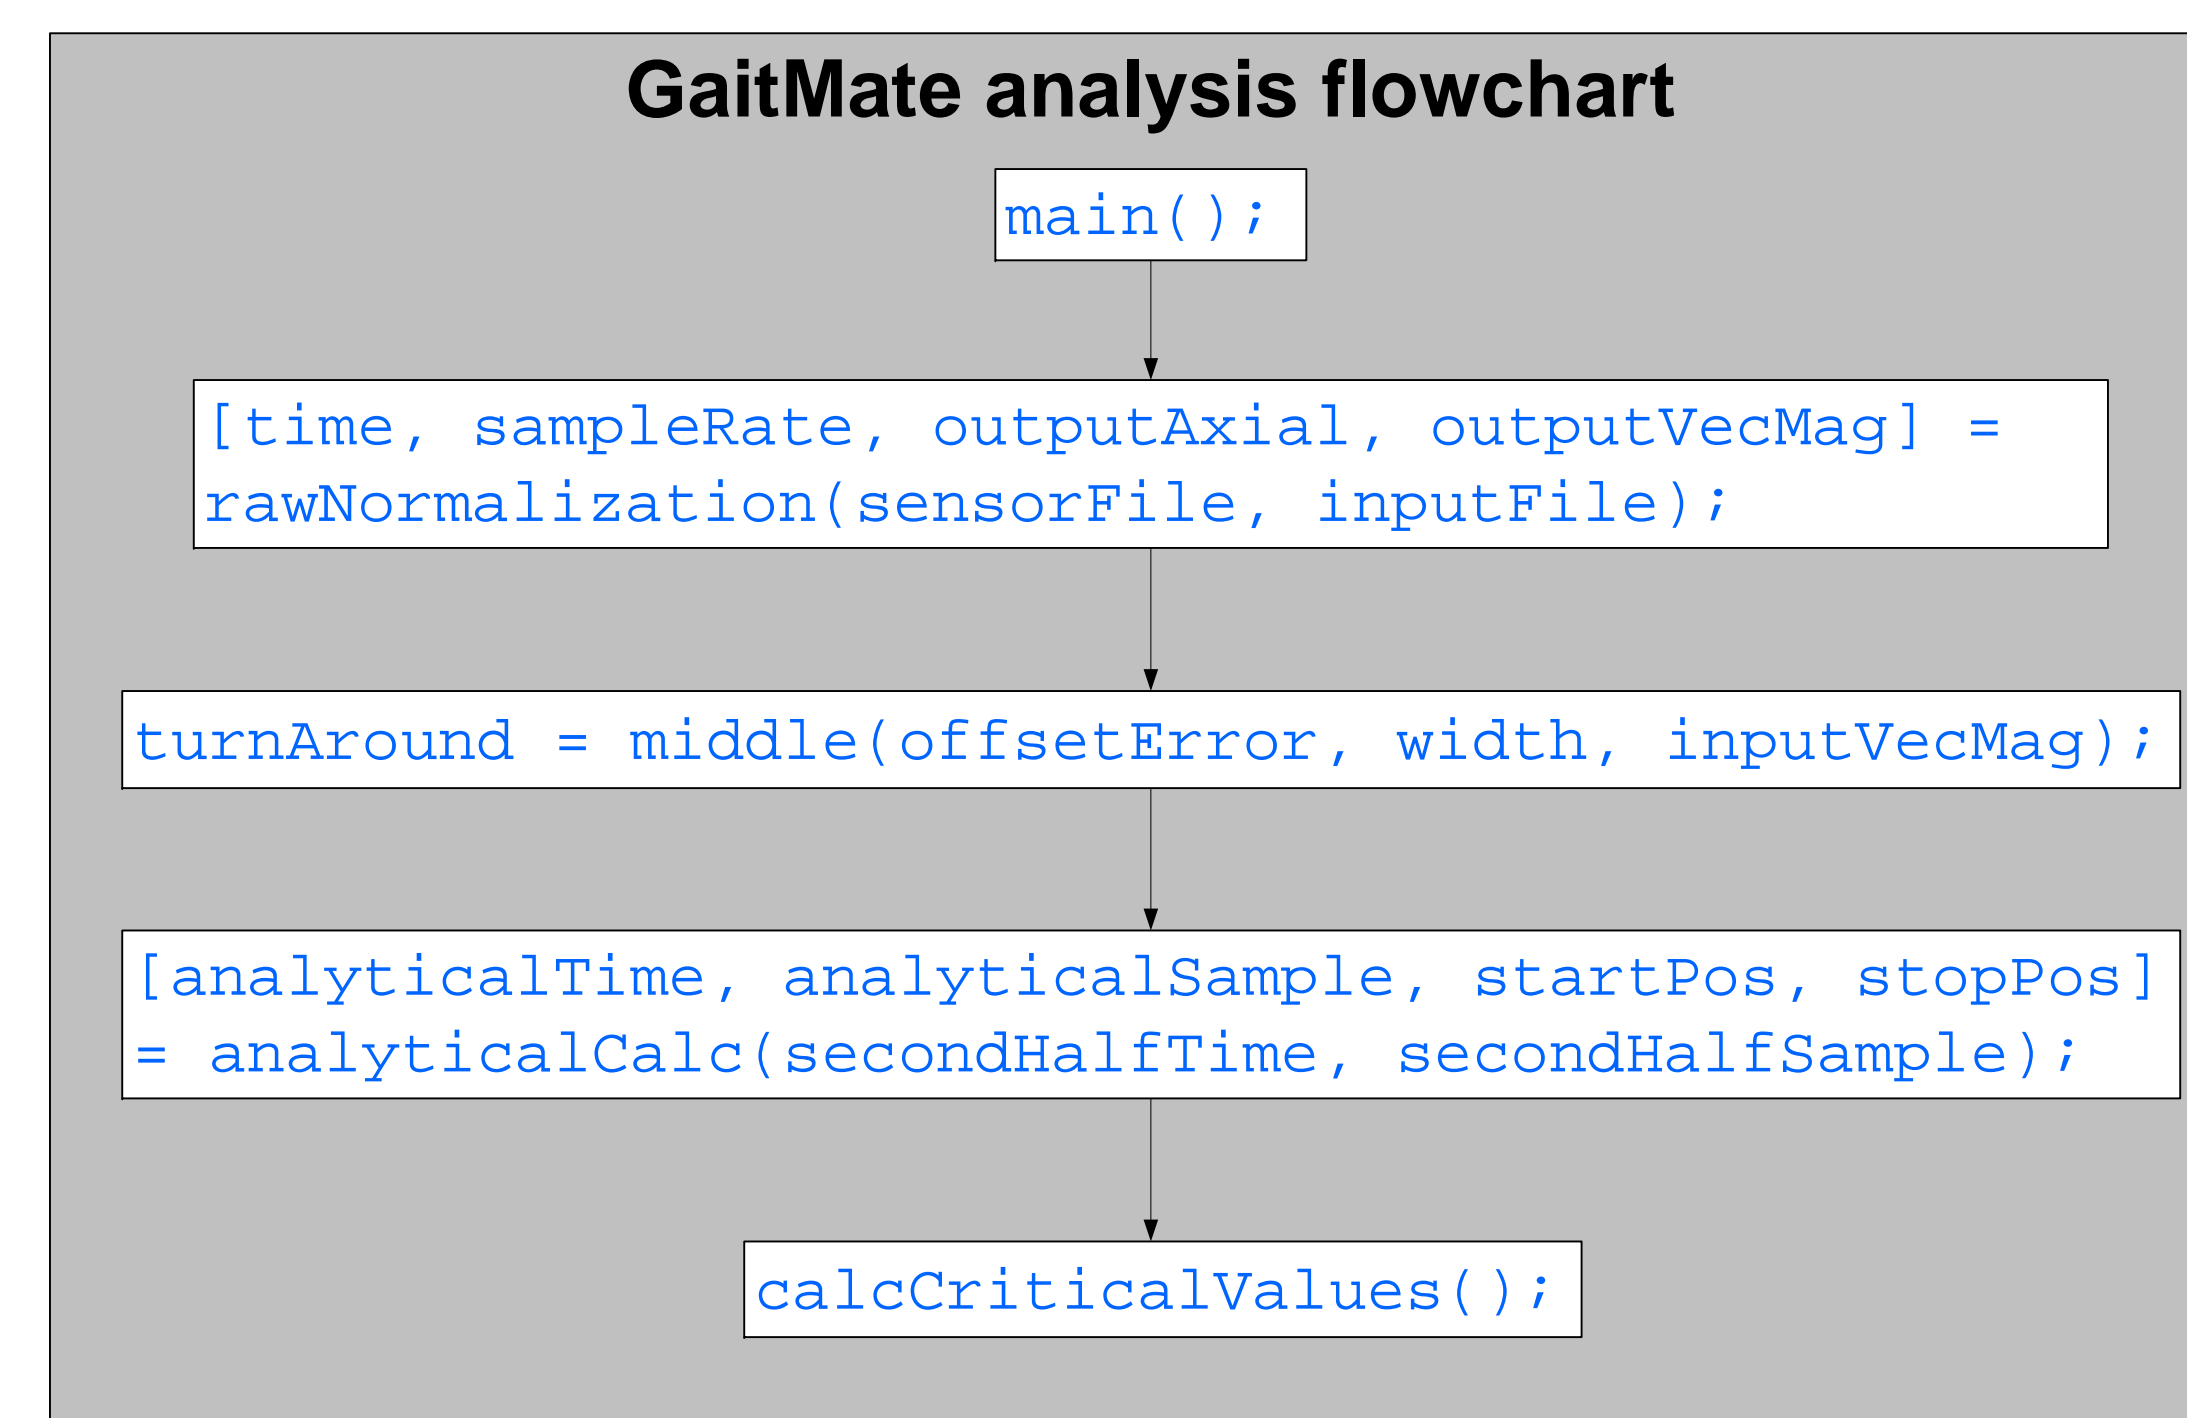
GaitMate analysis flowchart

main();

[time, sampleRate, outputAxial, outputVecMag] = rawNormalization(sensorFile, inputFile);

turnAround = middle(offsetError, width, inputVecMag);

[analyticalTime, analyticalSample, startPos, stopPos] = analyticalCalc(secondHalfTime, secondHalfSample);

calcCriticalValues();